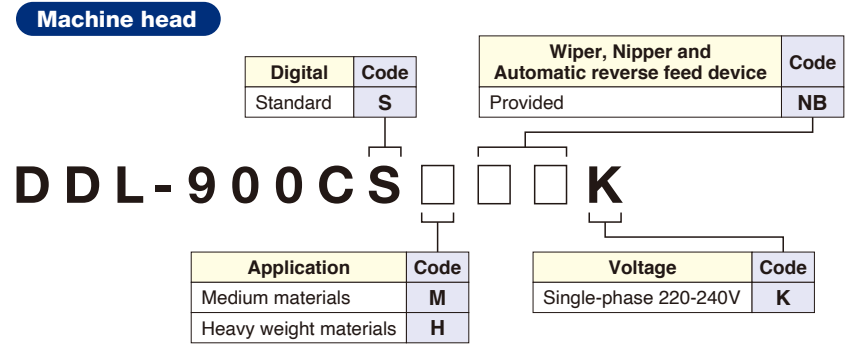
Machine head

| Digital | Code |
|---|---|
| Standard | S |

| Wiper, Nipper and Automatic reverse feed device | Code |
|---|---|
| Provided | NB |

DDL-900CS□□□K

| Application | Code |
|---|---|
| Medium materials | M |
| Heavy weight materials | H |

| Voltage | Code |
|---|---|
| Single-phase 220-240V | K |